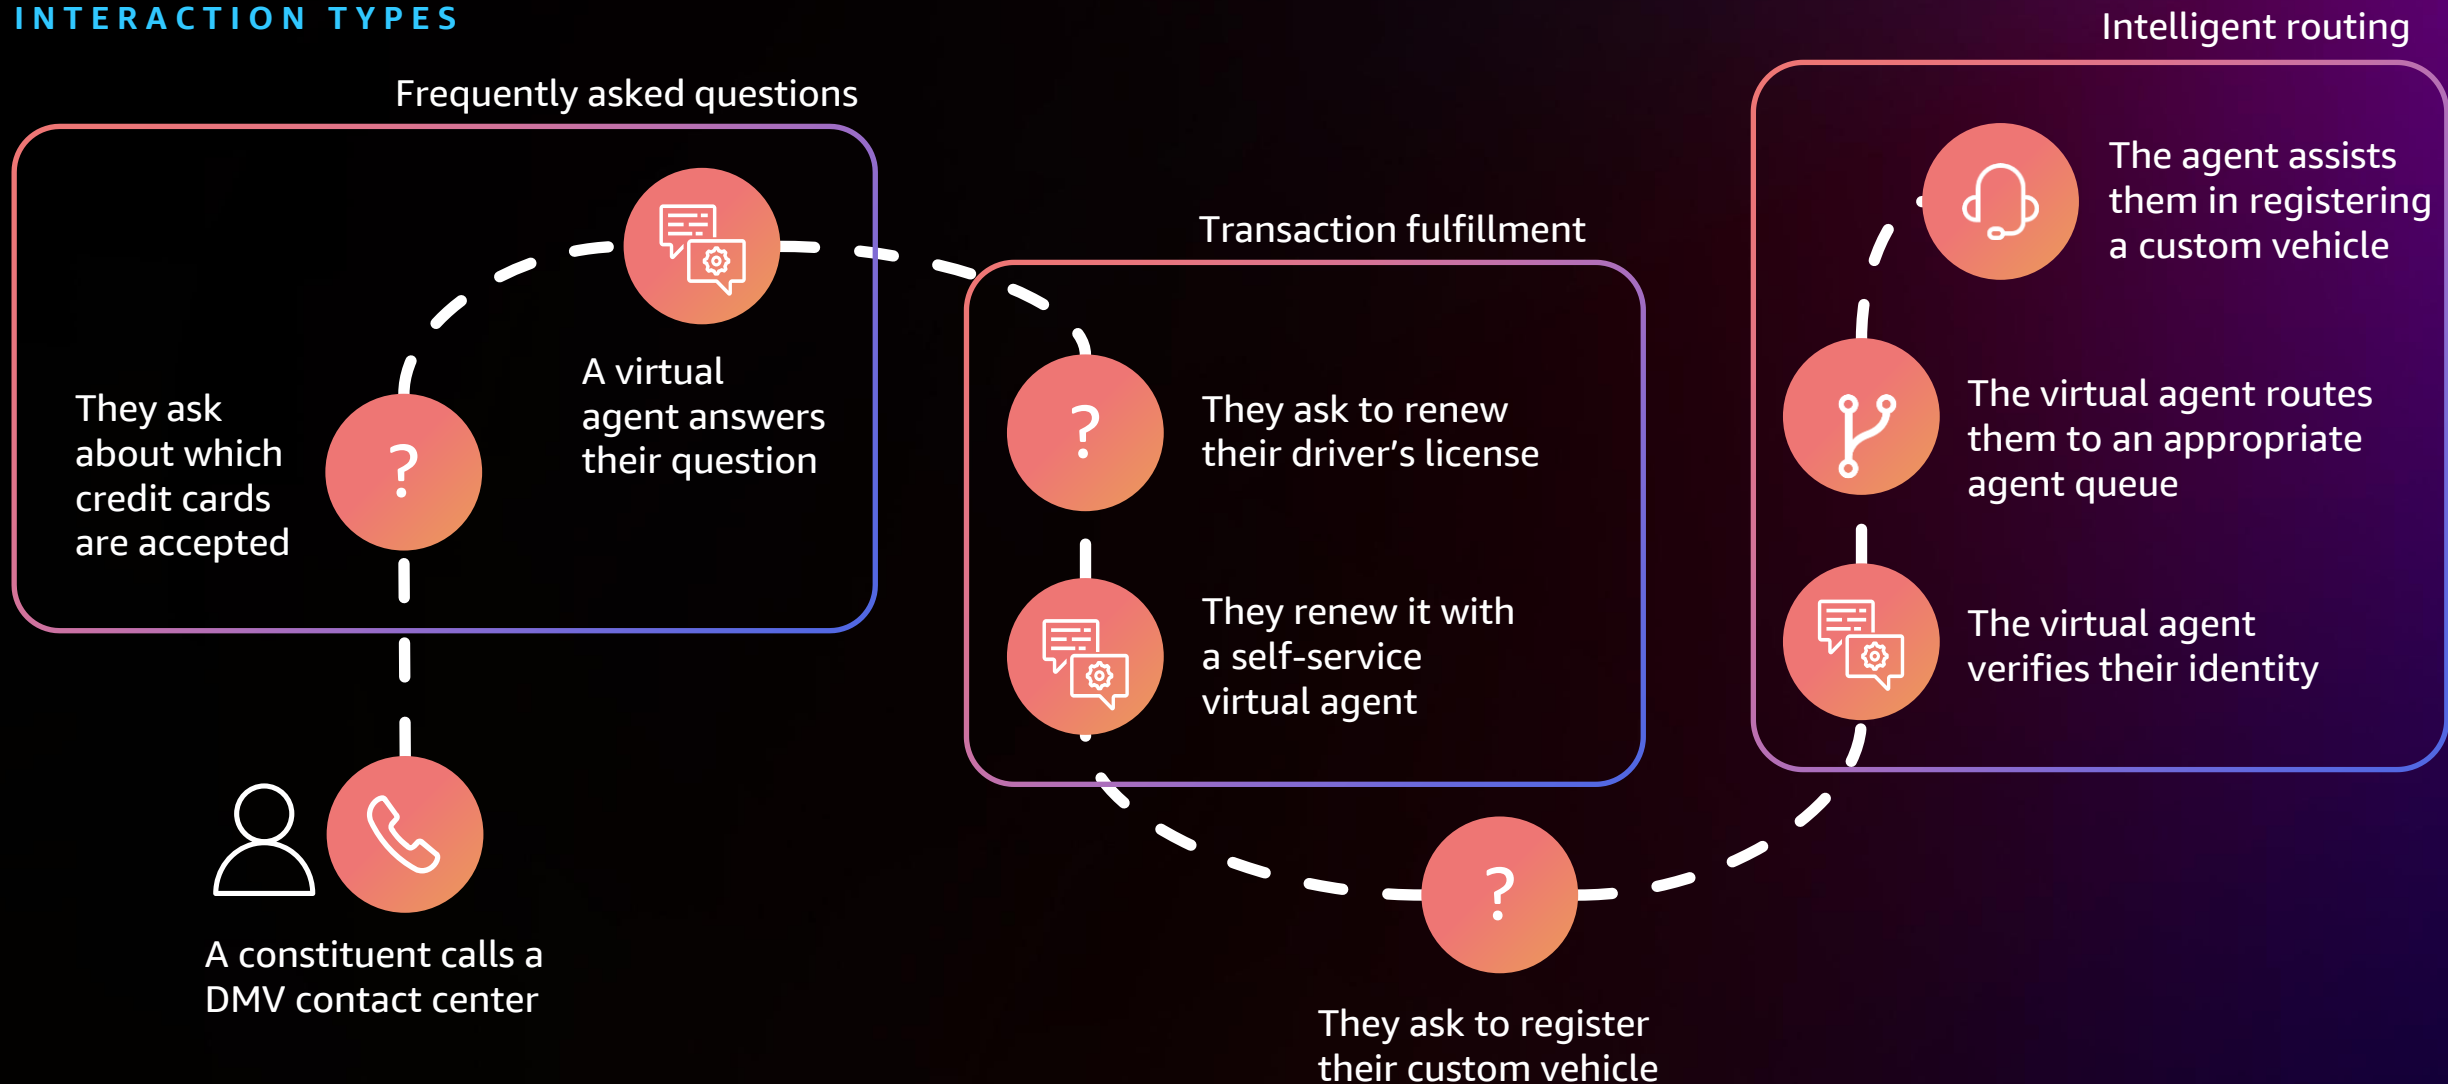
INTERACTION TYPES

Intelligent routing

Frequently asked questions

The agent assists them in registering a custom vehicle

Transaction fulfillment

A virtual agent answers their question

They ask about which credit cards are accepted

?

?

They ask to renew their driver's license

The virtual agent routes them to an appropriate agent queue

They renew it with a self-service virtual agent

The virtual agent verifies their identity

A constituent calls a DMV contact center

?

They ask to register their custom vehicle